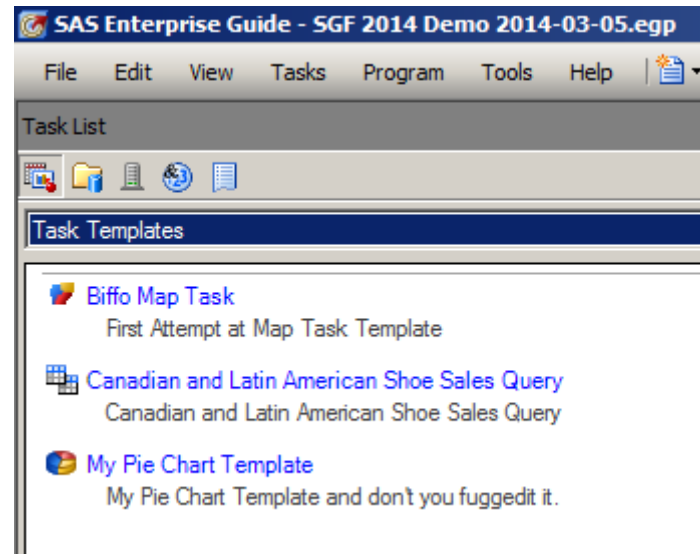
SAS Enterprise Guide - SGF 2014 Demo 2014-03-05.egp

File Edit View Tasks Program Tools Help

Task List

Task Templates

Biffo Map Task
First Attempt at Map Task Template

Canadian and Latin American Shoe Sales Query
Canadian and Latin American Shoe Sales Query

My Pie Chart Template
My Pie Chart Template and don't you fuggedit it.